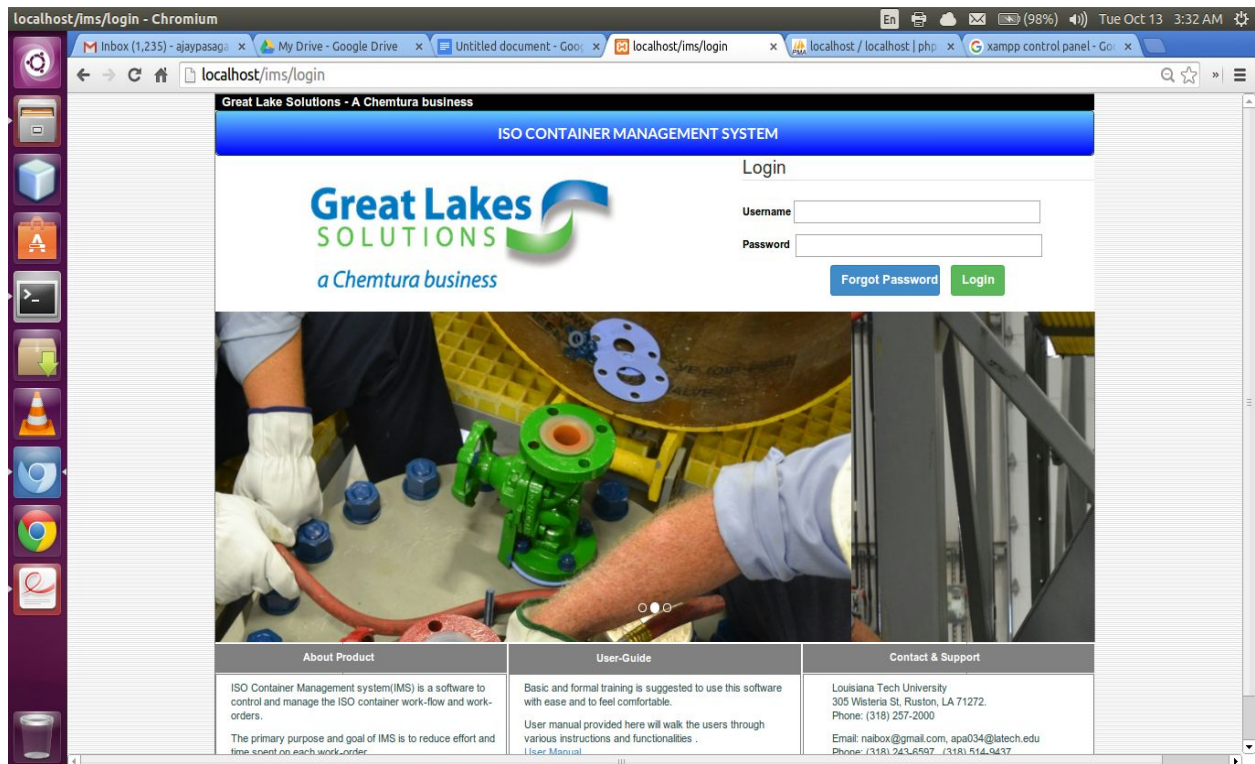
localhost/ims/login - Chromium

En (98%) Tue Oct 13 3:32 AM

Inbox (1,235) - ajaypasaga × My Drive - Google Drive × Untitled document - Goo × localhost/ims/login × localhost / localhost | php × xampp control panel - Go ×

localhost/ims/login

Great Lake Solutions - A Chemtura business

ISO CONTAINER MANAGEMENT SYSTEM

Great Lakes SOLUTIONS a Chemtura business

Login

Username

Password

Forgot Password Login

About Product

ISO Container Management system(IMS) is a software to control and manage the ISO container work-flow and work-orders.

The primary purpose and goal of IMS is to reduce effort and time spent on each work-order

User-Guide

Basic and formal training is suggested to use this software with ease and to feel comfortable.

User manual provided here will walk the users through various instructions and functionalities .

User Manual

Contact & Support

Louisiana Tech University
305 Wisteria St, Ruston, LA 71272.
Phone: (318) 257-2000

Email: naibox@gmail.com, apa034@latech.edu
Phone: (318) 243-6597, (318) 514-9437